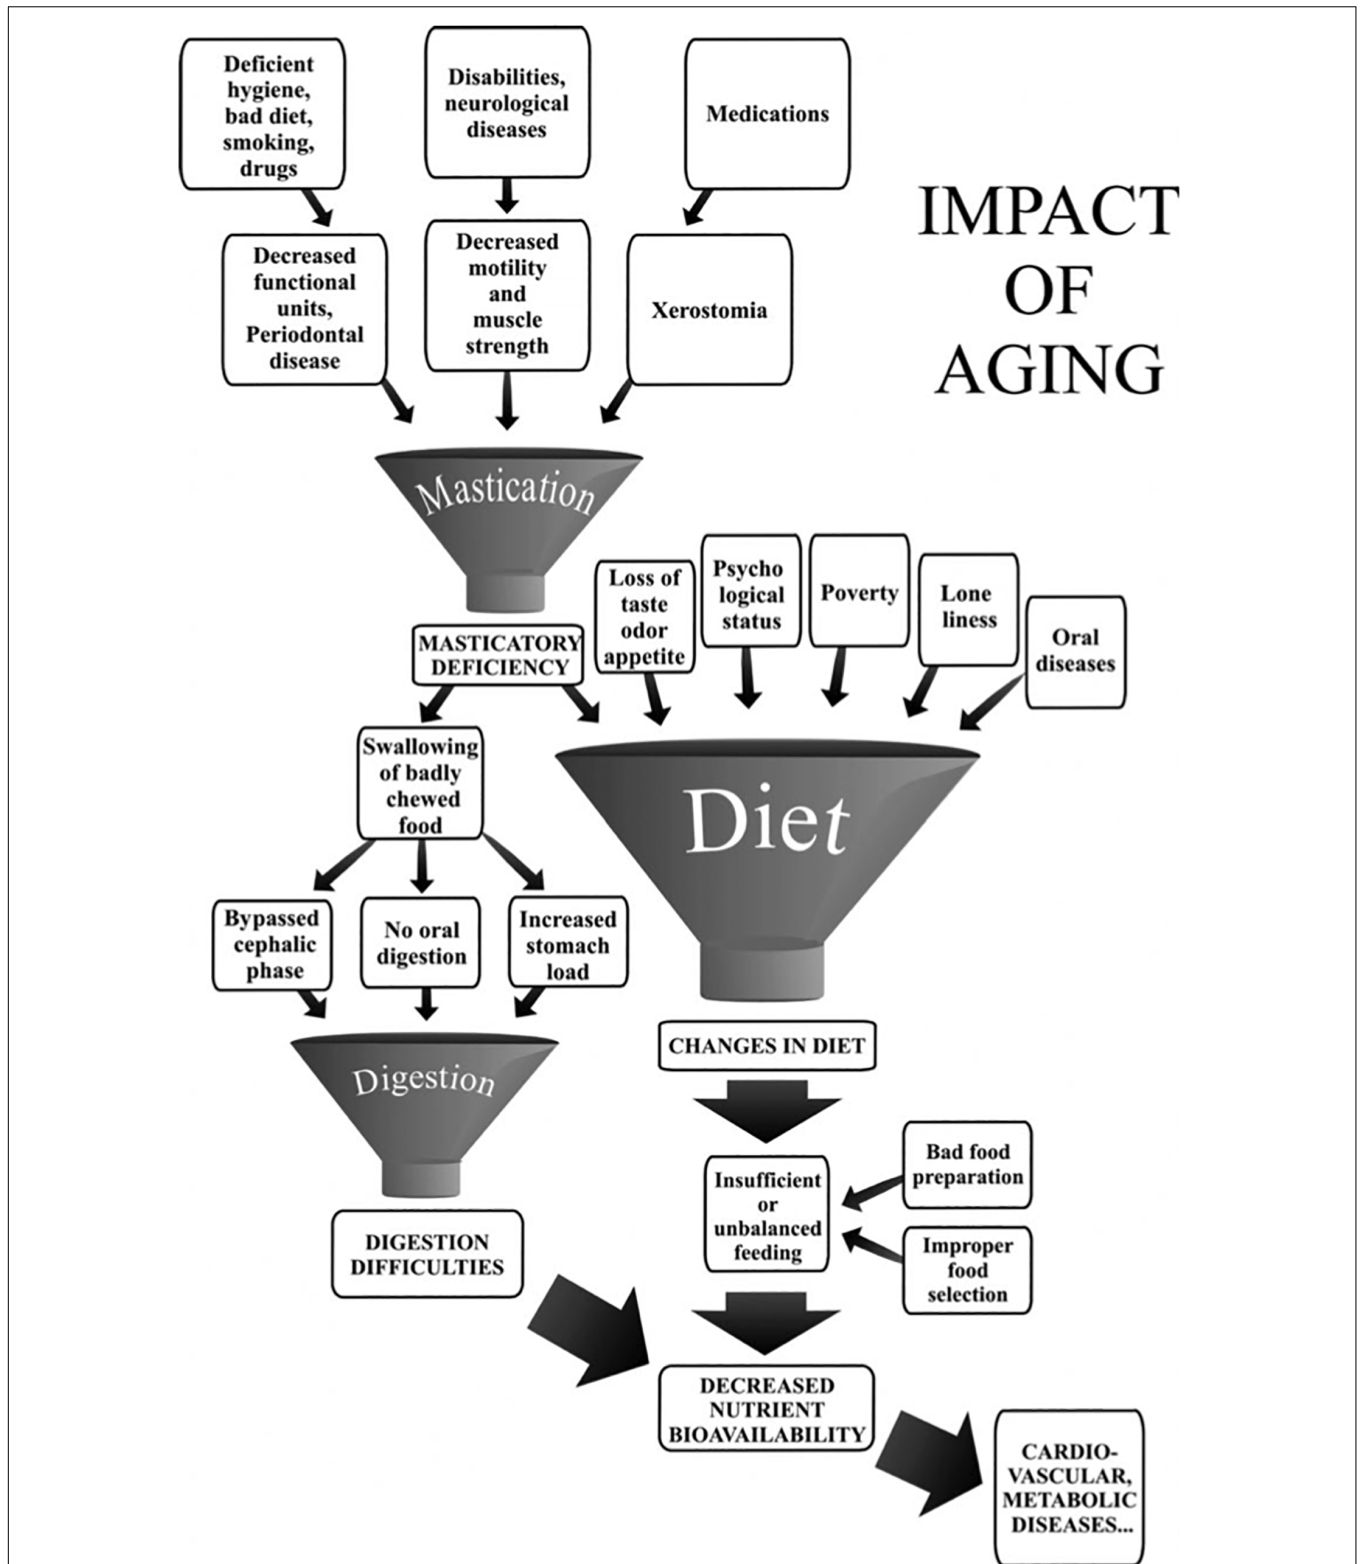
Deficient hygiene, bad diet, smoking, drugs

Disabilities, neurological diseases

Medications

IMPACT OF AGING

Decreased functional units, Periodontal disease

Decreased motility and muscle strength

Xerostomia

Mastication

MASTICATORY DEFICIENCY

Loss of taste odor appetite

Psycho logical status

Poverty

Lone liness

Oral diseases

Swallowing of badly chewed food

Diet

Bypassed cephalic phase

No oral digestion

Increased stomach load

Digestion

DIGESTION DIFFICULTIES

CHANGES IN DIET

Insufficient or unbalanced feeding

Bad food preparation

Improper food selection

DECREASED NUTRIENT BIOAVAILABILITY

CARDIO-VASCULAR, METABOLIC DISEASES...